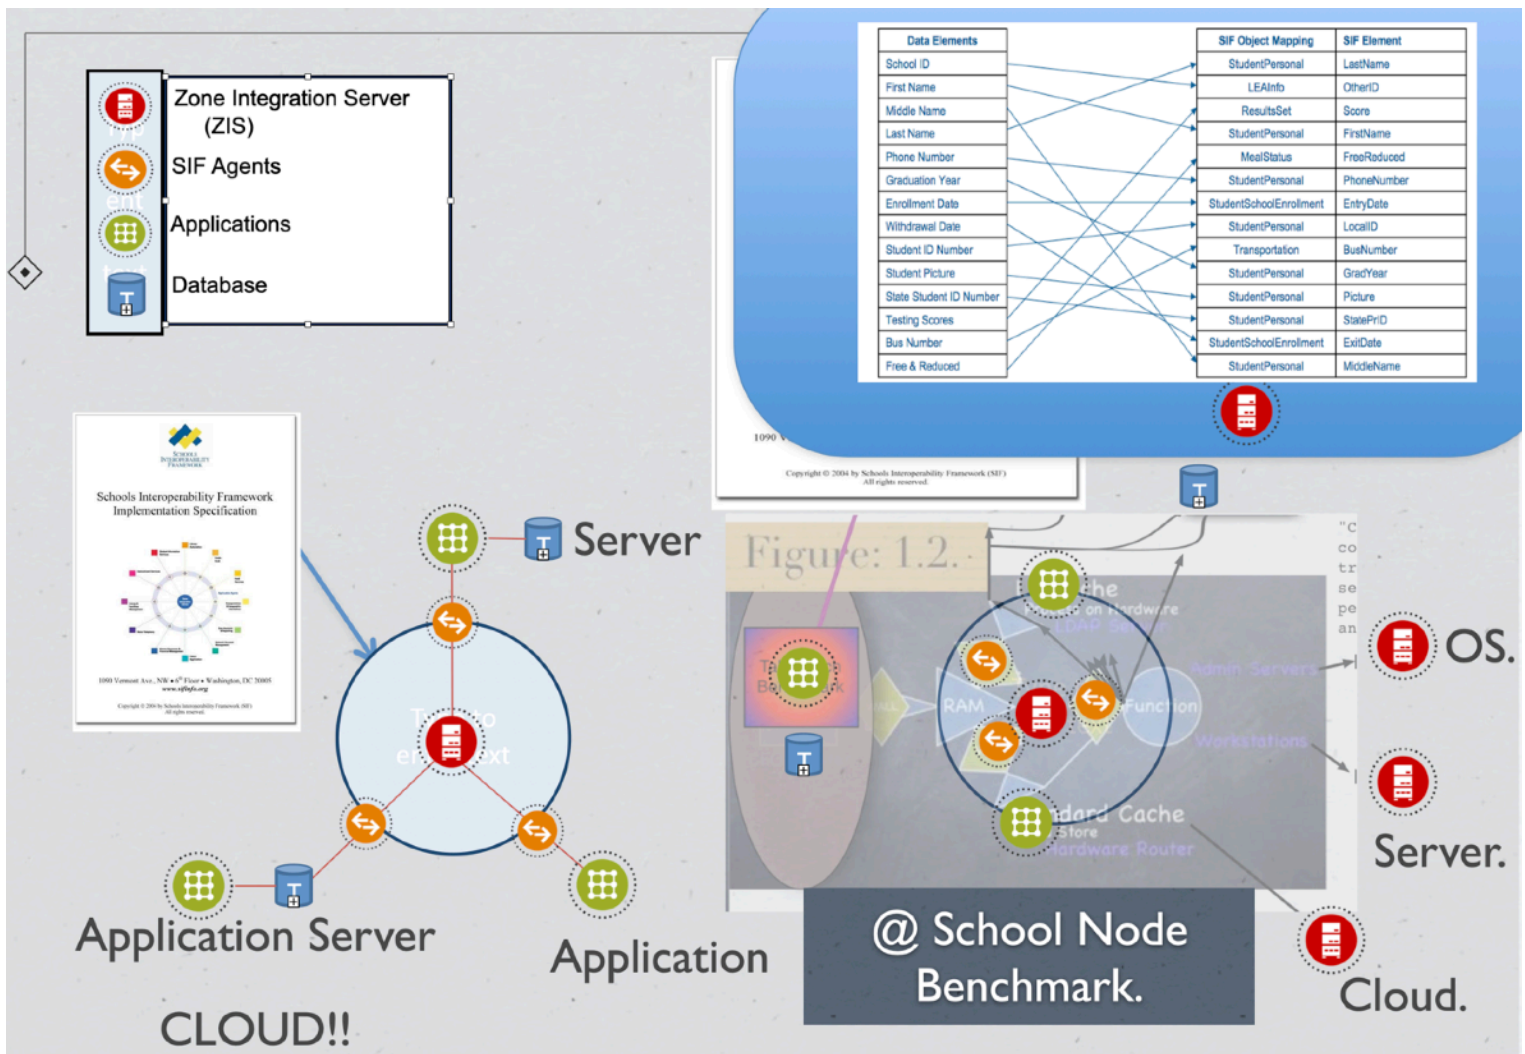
Zone Integration Server (ZIS)
SIF Agents
Applications
Database

| Data Elements |
|---|
| School ID |
| First Name |
| Middle Name |
| Last Name |
| Phone Number |
| Graduation Year |
| Enrollment Date |
| Withdrawal Date |
| Student ID Number |
| Student Picture |
| State Student ID Number |
| Testing Scores |
| Bus Number |
| Free & Reduced |

| SIF Object Mapping | SIF Element |
|---|---|
| StudentPersonal | LastName |
| LEAInfo | OtherID |
| ResultsSet | Score |
| StudentPersonal | FirstName |
| MealStatus | FreeReduced |
| StudentPersonal | PhoneNumber |
| StudentSchoolEnrollment | EntryDate |
| StudentPersonal | LocalID |
| Transportation | BusNumber |
| StudentPersonal | GradYear |
| StudentPersonal | Picture |
| StudentPersonal | StatePrID |
| StudentSchoolEnrollment | ExitDate |
| StudentPersonal | MiddleName |

1090 V
Copyright © 2004 by Schools Interoperability Framework (SIF) All rights reserved.

Schools Interoperability Framework
Schools Interoperability Framework Implementation Specification
1090 Vermont Ave., NW • 6th Floor • Washington, DC 20005 www.sifinfo.org
Copyright © 2004 by Schools Interoperability Framework (SIF) All rights reserved.

Server
Figure: 1.2.
OS.
Server.
Cloud.
Application Server
Application
@ School Node Benchmark.
CLOUD!!